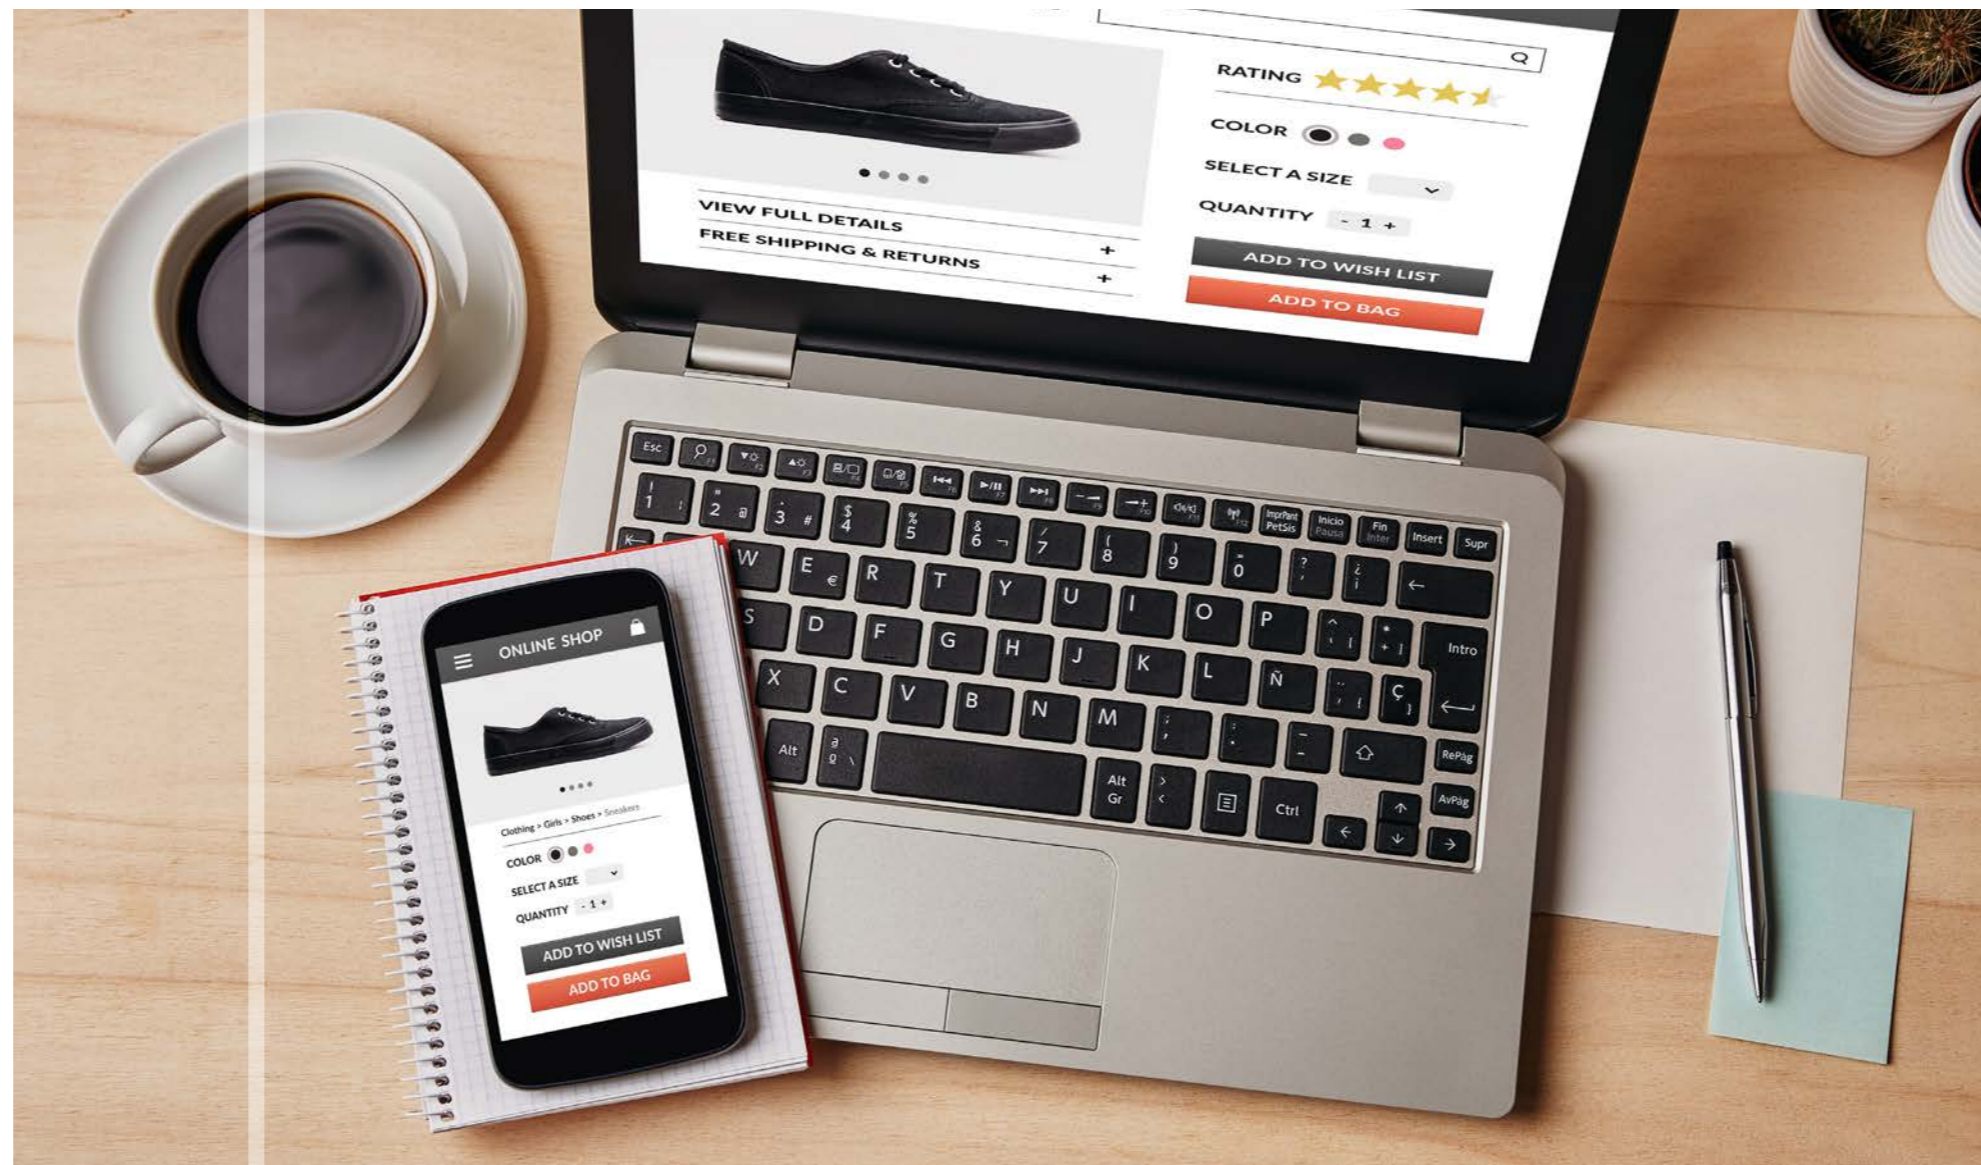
RATING

COLOR

SELECT A SIZE

QUANTITY - 1 +

VIEW FULL DETAILS

FREE SHIPPING & RETURNS +

+

ADD TO WISH LIST

ADD TO BAG

Esc

1 2 3 4 5 6 7 8 9 0

W E R T Y U I O P

S D F G H J K L Ñ Ç

X C V B N M

Alt

Alt Gr

Ctrl

Impr Pant PetSis

Inicio Pausa

Fin Inter

Insert

Supr

Intro

RePág

AvPág

ONLINE SHOP

Clothing > Girls > Shoes > Sneakers

COLOR

SELECT A SIZE

QUANTITY - 1 +

ADD TO WISH LIST

ADD TO BAG